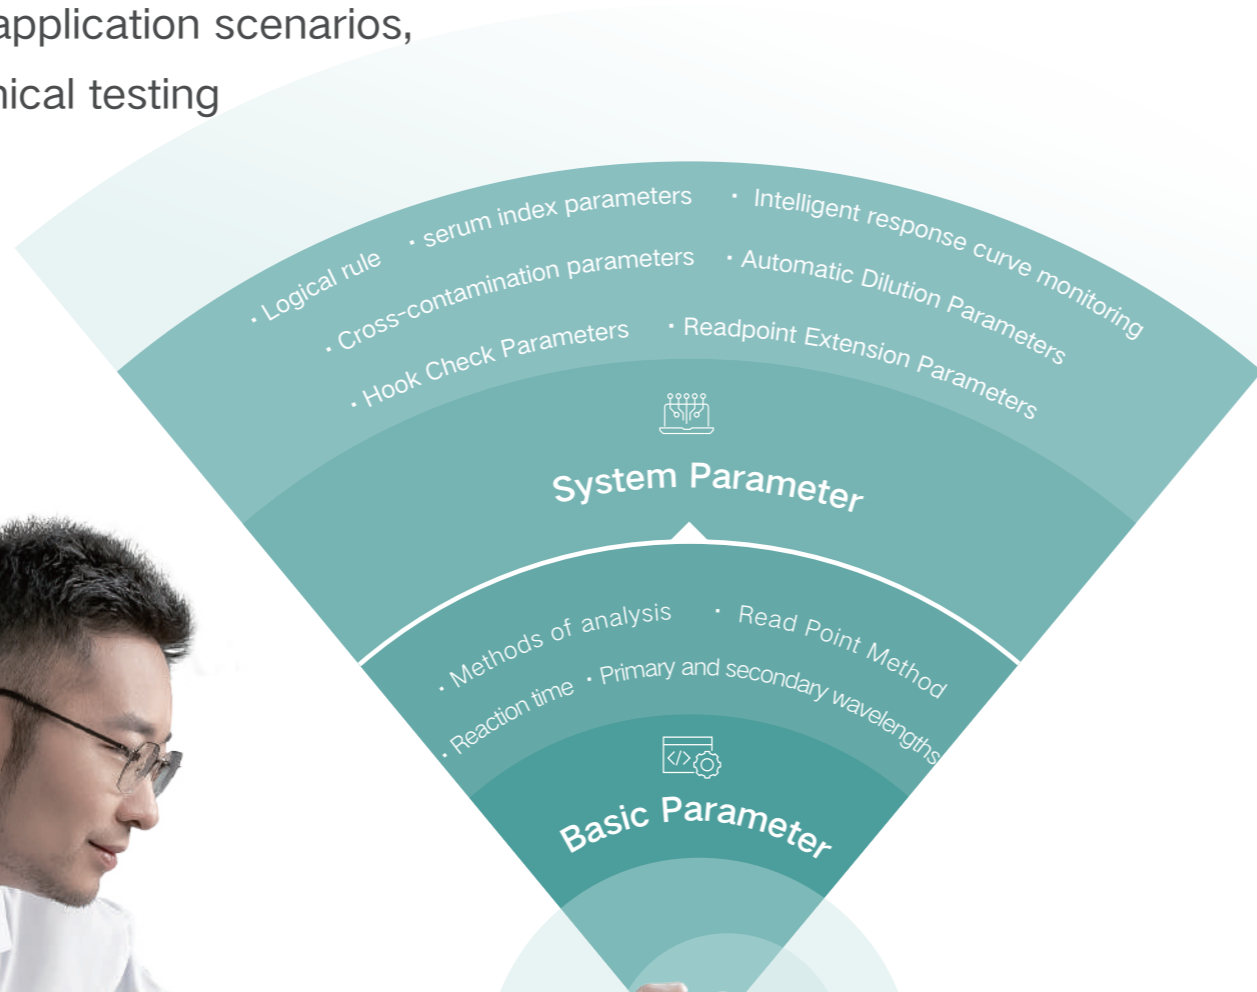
application scenarios,
nical testing

· Logical rule · serum index parameters · Intelligent response curve monitoring
· Cross-contamination parameters · Automatic Dilution Parameters
· Hook Check Parameters · Readpoint Extension Parameters

System Parameter

· Methods of analysis · Read Point Method
· Reaction time · Primary and secondary wavelengths

Basic Parameter